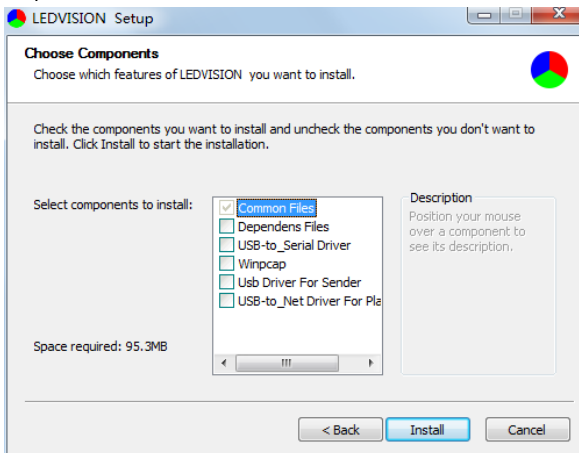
LEDVISION Setup

Choose Components
Choose which features of LEDVISION you want to install.

Check the components you want to install and uncheck the components you don't want to install. Click Install to start the installation.

Select components to install:

Common Files
Dependens Files
USB-to_Serial Driver
Winpcap
Usb Driver For Sender
USB-to_Net Driver For Pla

Description
Position your mouse over a component to see its description.

Space required: 95.3MB

< Back
Install
Cancel